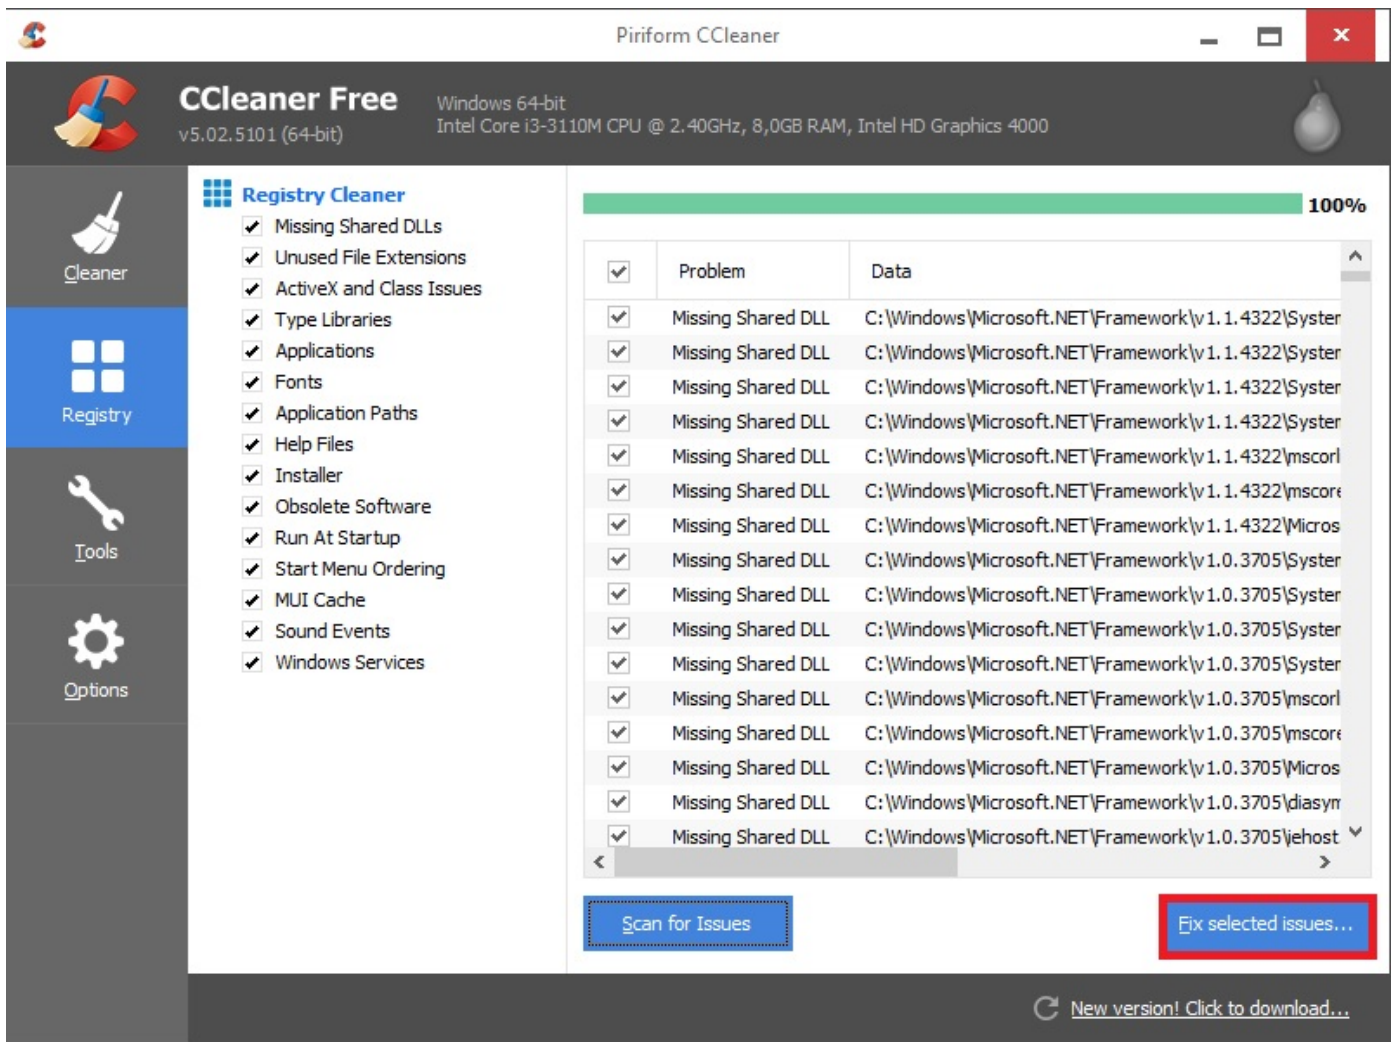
Piriform CCleaner

CCleaner Free
v5.02.5101 (64-bit)

Windows 64-bit
Intel Core i3-3110M CPU @ 2.40GHz, 8,0GB RAM, Intel HD Graphics 4000

Cleaner
Registry
Tools
Options

Registry Cleaner
Missing Shared DLLs
Unused File Extensions
ActiveX and Class Issues
Type Libraries
Applications
Fonts
Application Paths
Help Files
Installer
Obsolete Software
Run At Startup
Start Menu Ordering
MUI Cache
Sound Events
Windows Services

100%

| | Problem | Data |
|---|---|---|
| ✔ | Missing Shared DLL | C:\Windows\Microsoft.NET\Framework\v1.1.4322\Syster |
| ✔ | Missing Shared DLL | C:\Windows\Microsoft.NET\Framework\v1.1.4322\Syster |
| ✔ | Missing Shared DLL | C:\Windows\Microsoft.NET\Framework\v1.1.4322\Syster |
| ✔ | Missing Shared DLL | C:\Windows\Microsoft.NET\Framework\v1.1.4322\Syster |
| ✔ | Missing Shared DLL | C:\Windows\Microsoft.NET\Framework\v1.1.4322\mscorl |
| ✔ | Missing Shared DLL | C:\Windows\Microsoft.NET\Framework\v1.1.4322\mscore |
| ✔ | Missing Shared DLL | C:\Windows\Microsoft.NET\Framework\v1.1.4322\Micros |
| ✔ | Missing Shared DLL | C:\Windows\Microsoft.NET\Framework\v1.0.3705\Syster |
| ✔ | Missing Shared DLL | C:\Windows\Microsoft.NET\Framework\v1.0.3705\Syster |
| ✔ | Missing Shared DLL | C:\Windows\Microsoft.NET\Framework\v1.0.3705\Syster |
| ✔ | Missing Shared DLL | C:\Windows\Microsoft.NET\Framework\v1.0.3705\Syster |
| ✔ | Missing Shared DLL | C:\Windows\Microsoft.NET\Framework\v1.0.3705\mscorl |
| ✔ | Missing Shared DLL | C:\Windows\Microsoft.NET\Framework\v1.0.3705\mscore |
| ✔ | Missing Shared DLL | C:\Windows\Microsoft.NET\Framework\v1.0.3705\Micros |
| ✔ | Missing Shared DLL | C:\Windows\Microsoft.NET\Framework\v1.0.3705\diasym |
| ✔ | Missing Shared DLL | C:\Windows\Microsoft.NET\Framework\v1.0.3705\iehost |

Scan for Issues
Fix selected issues...

New version! Click to download...